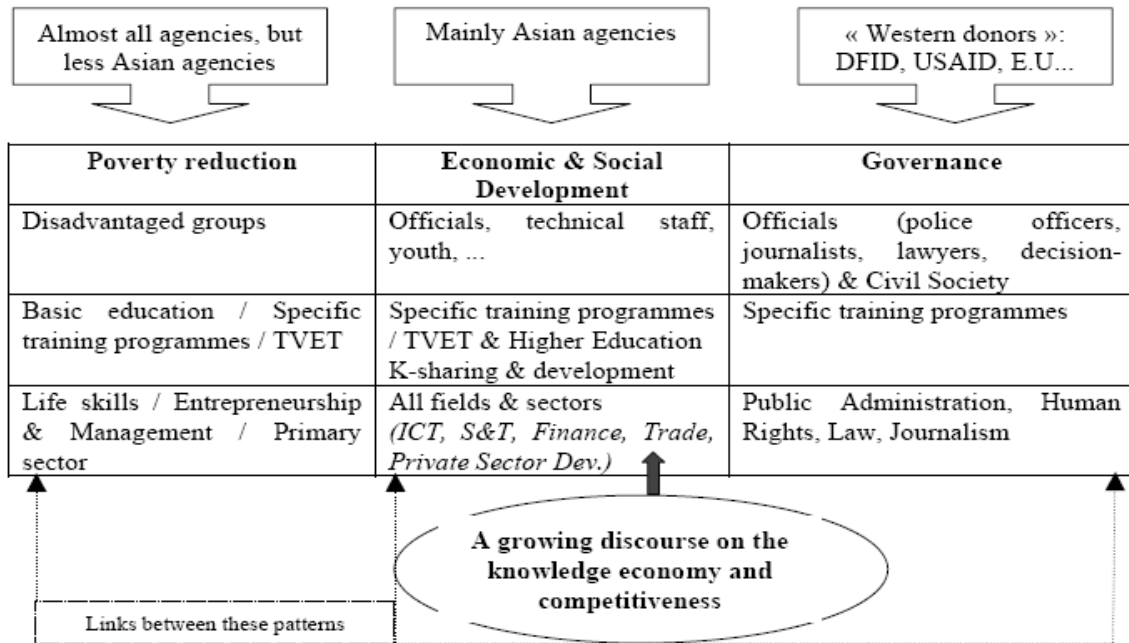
Almost all agencies, but less Asian agencies

Mainly Asian agencies

« Western donors »: DFID, USAID, E.U...

| Poverty reduction | Economic & Social Development | Governance |
|---|---|---|
| Disadvantaged groups | Officials, technical staff, youth, ... | Officials (police officers, journalists, lawyers, decision-makers) & Civil Society |
| Basic education / Specific training programmes / TVET | Specific training programmes / TVET & Higher Education K-sharing & development | Specific training programmes |
| Life skills / Entrepreneurship & Management / Primary sector | All fields & sectors *(ICT, S&T, Finance, Trade, Private Sector Dev.)* | Public Administration, Human Rights, Law, Journalism |

A growing discourse on the knowledge economy and competitiveness

Links between these patterns